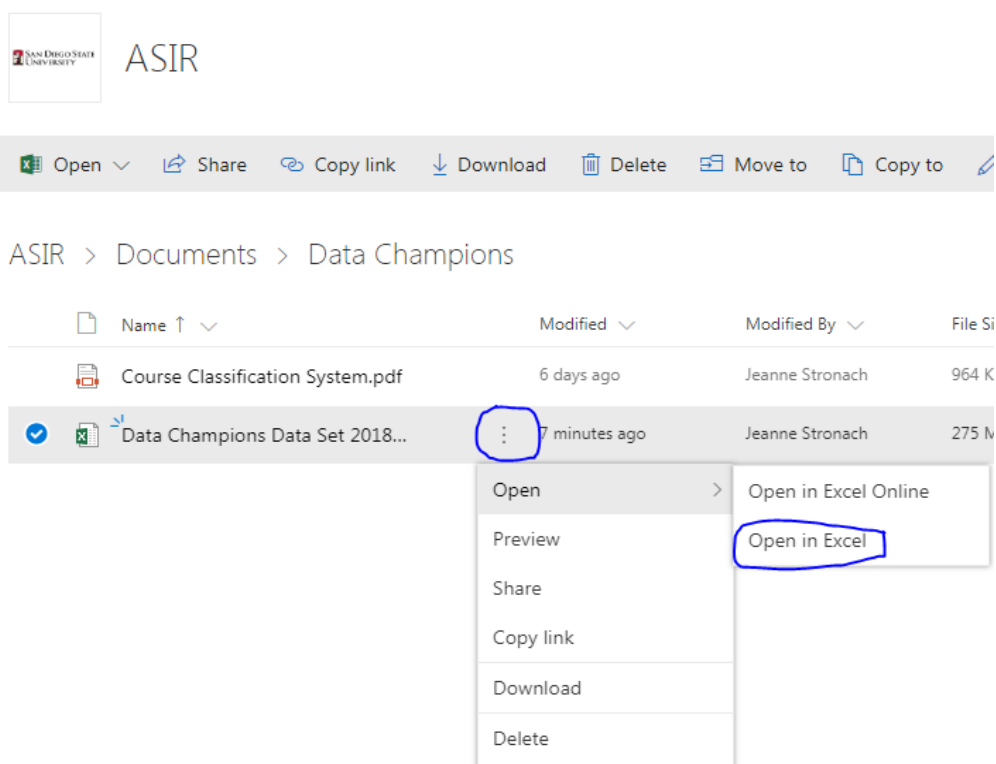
SAN DIEGO STATE UNIVERSITY

ASIR

Open Share Copy link Download Delete Move to Copy to

ASIR > Documents > Data Champions

Name ↑ | Modified | Modified By | File Si
Course Classification System.pdf | 6 days ago | Jeanne Stronach | 964 K
Data Champions Data Set 2018... | 7 minutes ago | Jeanne Stronach | 275 M

Open
Preview
Share
Copy link
Download
Delete

Open in Excel Online
Open in Excel